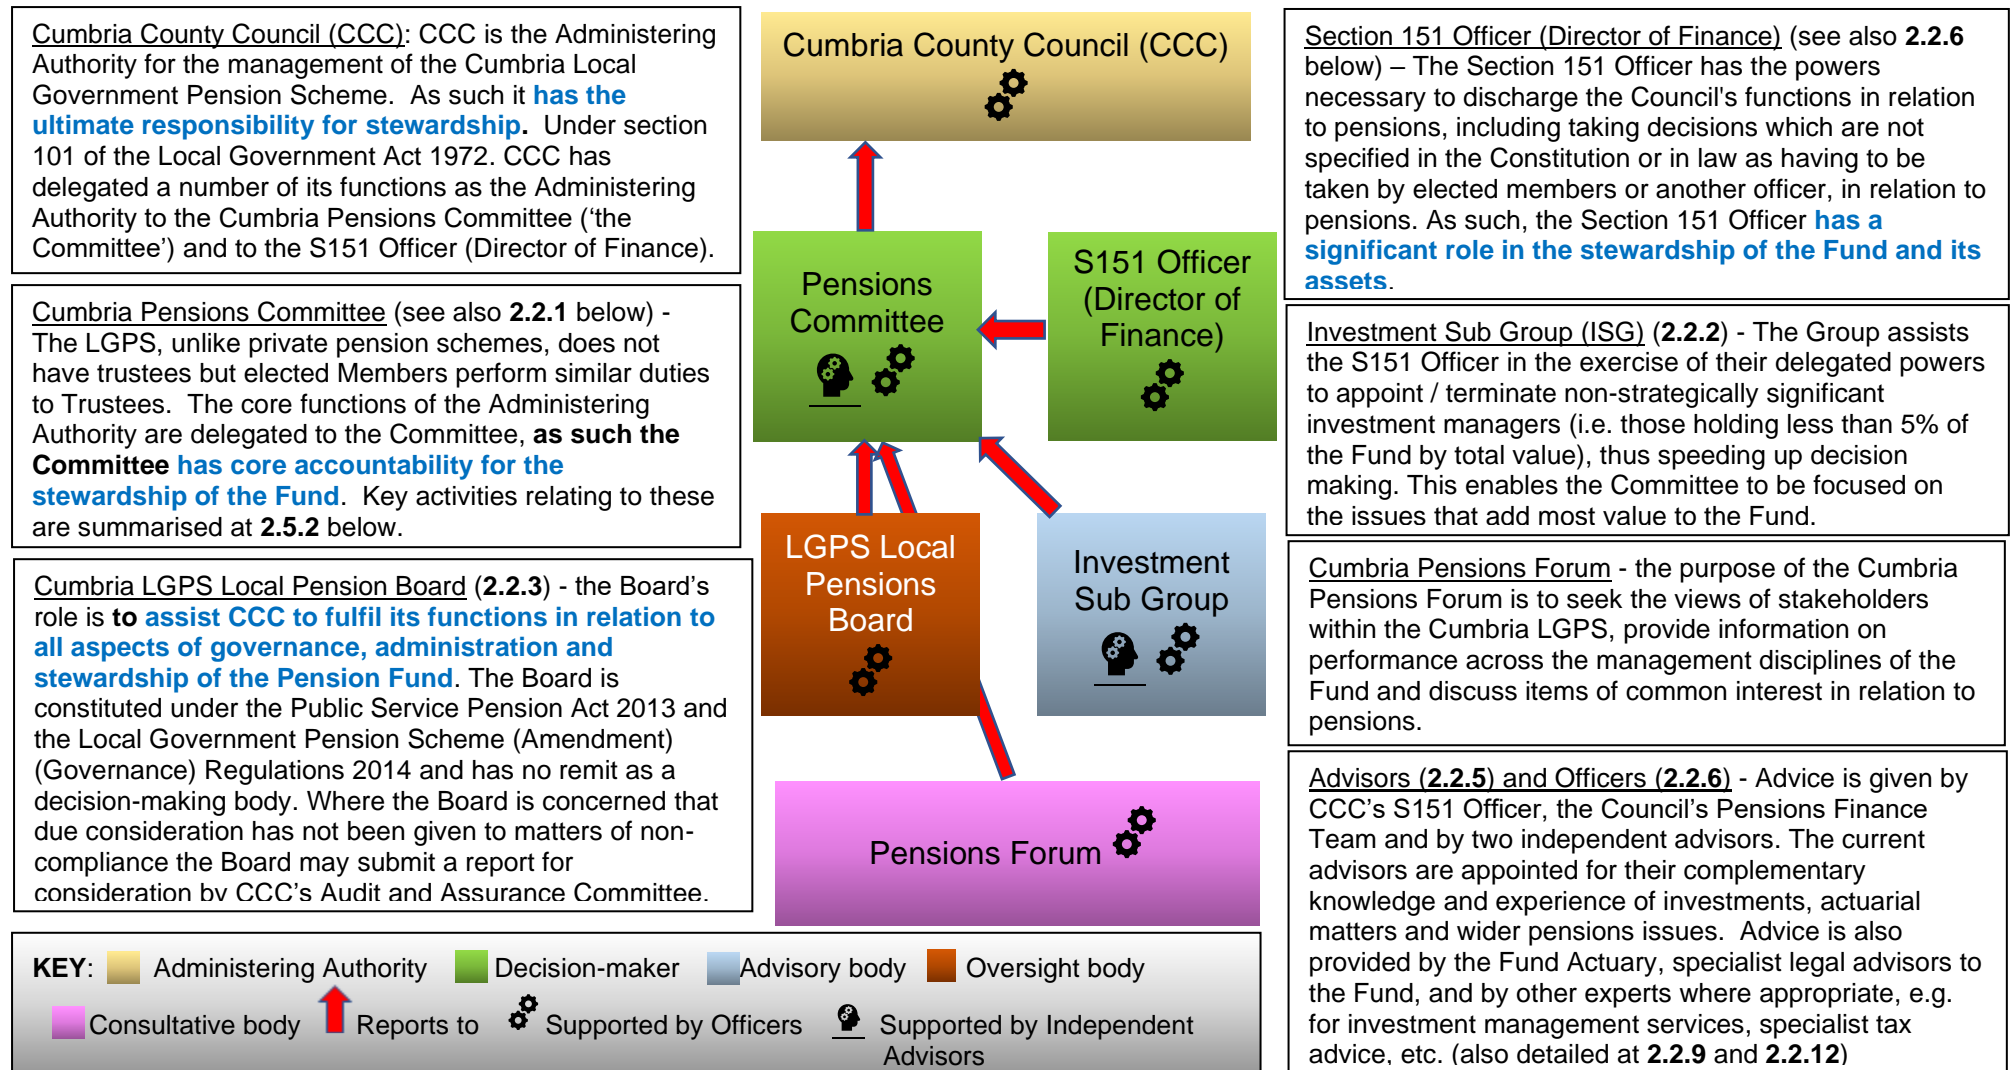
Cumbria County Council (CCC): CCC is the Administering Authority for the management of the Cumbria Local Government Pension Scheme. As such it has the ultimate responsibility for stewardship. Under section 101 of the Local Government Act 1972. CCC has delegated a number of its functions as the Administering Authority to the Cumbria Pensions Committee ('the Committee') and to the S151 Officer (Director of Finance).

Cumbria Pensions Committee (see also 2.2.1 below) - The LGPS, unlike private pension schemes, does not have trustees but elected Members perform similar duties to Trustees. The core functions of the Administering Authority are delegated to the Committee, as such the Committee has core accountability for the stewardship of the Fund. Key activities relating to these are summarised at 2.5.2 below.

Cumbria LGPS Local Pension Board (2.2.3) - the Board's role is to assist CCC to fulfil its functions in relation to all aspects of governance, administration and stewardship of the Pension Fund. The Board is constituted under the Public Service Pension Act 2013 and the Local Government Pension Scheme (Amendment) (Governance) Regulations 2014 and has no remit as a decision-making body. Where the Board is concerned that due consideration has not been given to matters of non-compliance the Board may submit a report for consideration by CCC's Audit and Assurance Committee.

Cumbria County Council (CCC)

Pensions Committee

S151 Officer (Director of Finance)

LGPS Local Pensions Board

Investment Sub Group

Pensions Forum

Section 151 Officer (Director of Finance) (see also 2.2.6 below) – The Section 151 Officer has the powers necessary to discharge the Council's functions in relation to pensions, including taking decisions which are not specified in the Constitution or in law as having to be taken by elected members or another officer, in relation to pensions. As such, the Section 151 Officer has a significant role in the stewardship of the Fund and its assets.

Investment Sub Group (ISG) (2.2.2) - The Group assists the S151 Officer in the exercise of their delegated powers to appoint / terminate non-strategically significant investment managers (i.e. those holding less than 5% of the Fund by total value), thus speeding up decision making. This enables the Committee to be focused on the issues that add most value to the Fund.

Cumbria Pensions Forum - the purpose of the Cumbria Pensions Forum is to seek the views of stakeholders within the Cumbria LGPS, provide information on performance across the management disciplines of the Fund and discuss items of common interest in relation to pensions.

Advisors (2.2.5) and Officers (2.2.6) - Advice is given by CCC's S151 Officer, the Council's Pensions Finance Team and by two independent advisors. The current advisors are appointed for their complementary knowledge and experience of investments, actuarial matters and wider pensions issues. Advice is also provided by the Fund Actuary, specialist legal advisors to the Fund, and by other experts where appropriate, e.g. for investment management services, specialist tax advice, etc. (also detailed at 2.2.9 and 2.2.12)

KEY: Administering Authority Decision-maker Advisory body Oversight body Consultative body Reports to Supported by Officers Supported by Independent Advisors